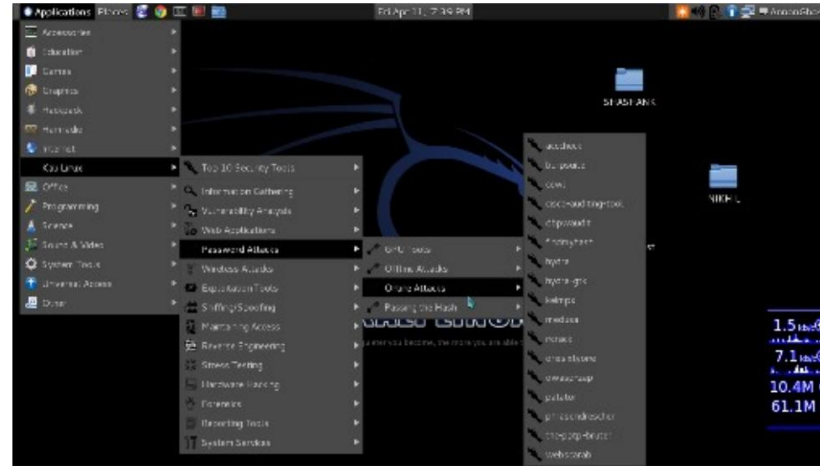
Applications Places Fri Apr 11, 7:39 PM

Accessories
Education
Games
Graphics
Hackpack
Hamradio
Internet
Kali Linux
Office
Programming
Science
Sound & Video
System Tools
Universal Access
Other

Top 10 Security Tools
Information Gathering
Vulnerability Analysis
Web Applications
Password Attacks
Wireless Attacks
Exploitation Tools
Sniffing/Spoofing
Maintaining Access
Reverse Engineering
Stress Testing
Hardware Hacking
Forensics
Reporting Tools
System Services

GPU Tools
Offline Attacks
Online Attacks
Passing the Hash

acccheck
burpsuite
cewl
cisco-auditing-tool
dbpwaudit
findmyhash
hydra
hydra-gtk
keimpx
medusa
ncrack
onesixtyone
oclhashcat
patator
phrasendrescher
thcpptp-bruter
webscarab

SHASHANK
NIKHIL

1.5
7.1
10.4M
61.1M